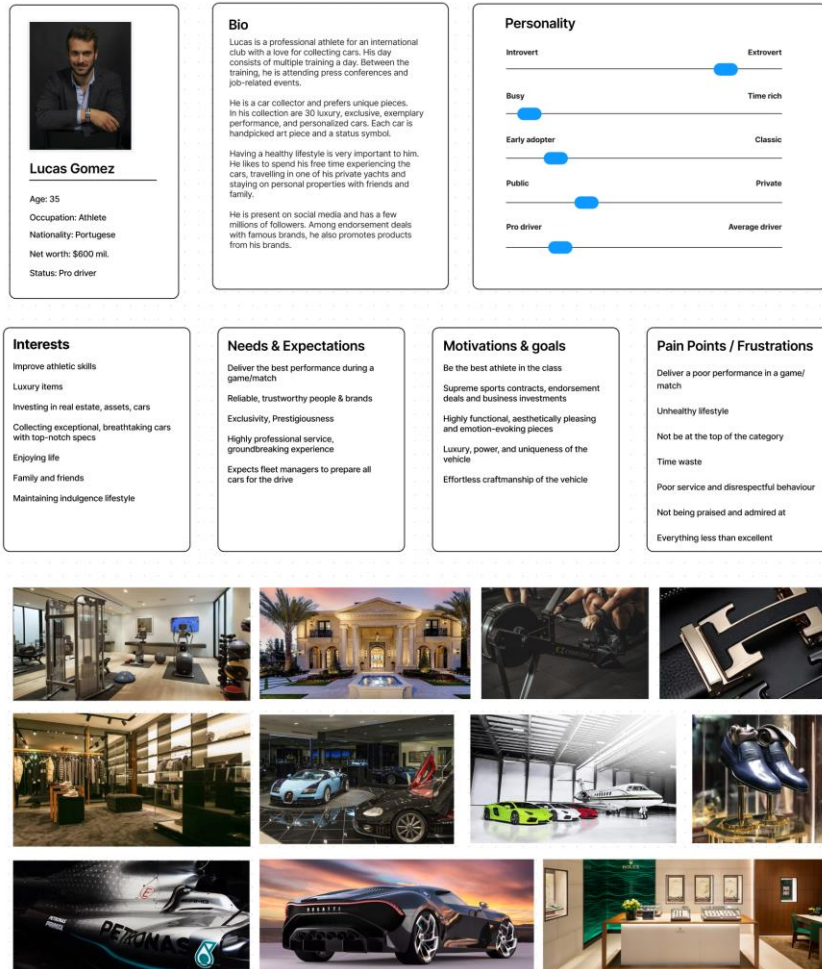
Lucas Gomez

Age: 35

Occupation: Athlete

Nationality: Portugese

Net worth: $600 mil.

Status: Pro driver

Bio

Lucas is a professional athlete for an international club with a love for collecting cars. His day consists of multiple training a day. Between the training, he is attending press conferences and job-related events.

He is a car collector and prefers unique pieces. In his collection are 30 luxury, exclusive, exemplary performance, and personalized cars. Each car is handpicked art piece and a status symbol.

Having a healthy lifestyle is very important to him. He likes to spend his free time experiencing the cars, travelling in one of his private yachts and staying on personal properties with friends and family.

He is present on social media and has a few millions of followers. Among endorsement deals with famous brands, he also promotes products from his brands.

Personality

Introvert | Extrovert

Busy | Time rich

Early adopter | Classic

Public | Private

Pro driver | Average driver

Interests

Improve athletic skills

Luxury items

Investing in real estate, assets, cars

Collecting exceptional, breathtaking cars with top-notch specs

Enjoying life

Family and friends

Maintaining indulgence lifestyle

Needs & Expectations

Deliver the best performance during a game/match

Reliable, trustworthy people & brands

Exclusivity, Prestigiousness

Highly professional service, groundbreaking experience

Expects fleet managers to prepare all cars for the drive

Motivations & goals

Be the best athlete in the class

Supreme sports contracts, endorsement deals and business investments

Highly functional, aesthetically pleasing and emotion-evoking pieces

Luxury, power, and uniqueness of the vehicle

Effortless craftmanship of the vehicle

Pain Points / Frustrations

Deliver a poor performance in a game/ match

Unhealthy lifestyle

Not be at the top of the category

Time waste

Poor service and disrespectful behaviour

Not being praised and admired at

Everything less than excellent

PETRONAS

BUGATTI